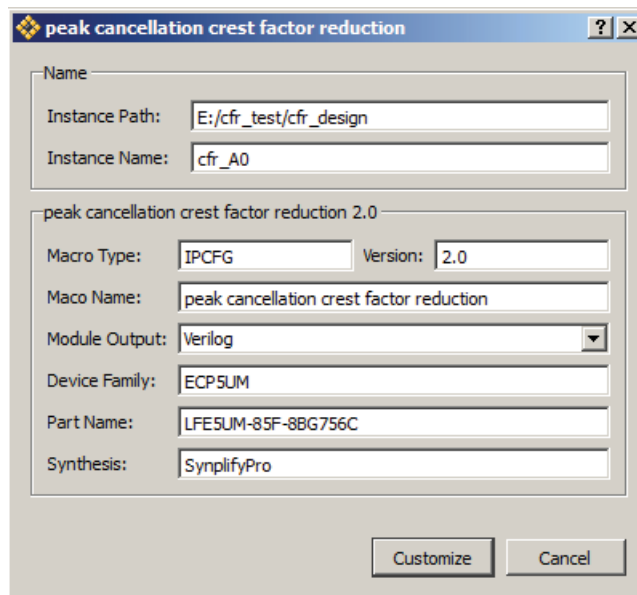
peak cancellation crest factor reduction

?

Name

Instance Path: E:/cfr_test/cfr_design

Instance Name: cfr_A0

peak cancellation crest factor reduction 2.0

Macro Type: IPCFG

Version: 2.0

Maco Name: peak cancellation crest factor reduction

Module Output: Verilog

Device Family: ECP5UM

Part Name: LFE5UM-85F-8BG756C

Synthesis: SynplifyPro

Customize

Cancel